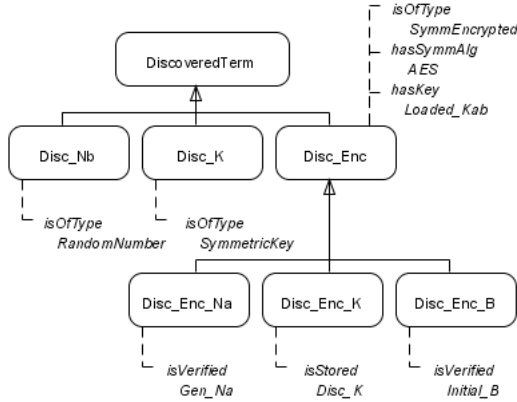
isOfType
SymmEncrypted
hasSymmAlg
AES
hasKey
Loaded_Kab

DiscoveredTerm

Disc_Nb

Disc_K

Disc_Enc

isOfType
RandomNumber

isOfType
SymmetricKey

Disc_Enc_Na

Disc_Enc_K

Disc_Enc_B

isVerified
Gen_Na

isStored
Disc_K

isVerified
Initial_B